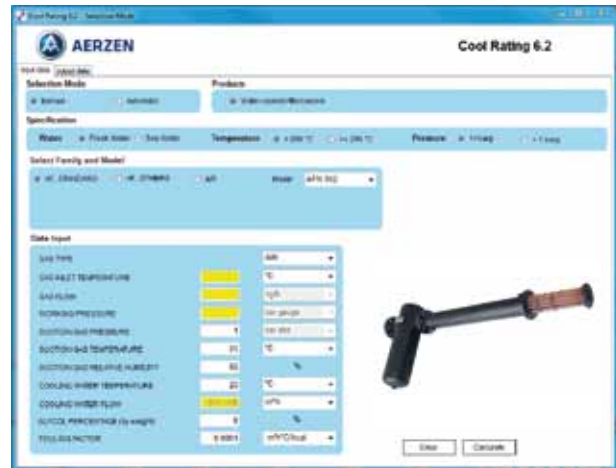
Cool Rating 6.2 - Selection Mode

AERZEN

Cool Rating 6.2

Input data | Output data

Selection Mode

Manual | Automatic

Products

Water-cooled Aftercoolers

Specification

Water: Fresh Water | Sea Water

Temperature: < 200 °C | >= 200 °C

Pressure: < 1 barg | > 1 barg

Select Family and Model

AC_STANDARD | AC_OTHERS | all

Model: AFN 302

Data Input

| | | |
|---|---|---|
| GAS TYPE | | AIR |
| GAS INLET TEMPERATURE | | °C |
| GAS FLOW | | m³/h |
| WORKING PRESSURE | | bar gauge |
| SUCTION GAS PRESSURE | 1 | bar abs |
| SUCTION GAS TEMPERATURE | 20 | °C |
| SUCTION GAS RELATIVE HUMIDITY | 60 | % |
| COOLING WATER TEMPERATURE | 20 | °C |
| COOLING WATER FLOW | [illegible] | m³/h |
| GLYCOL PERCENTAGE (by weight) | 0 | % |
| FOULING FACTOR | 0.0001 | m²h°C/kcal |

Clear | Calculate